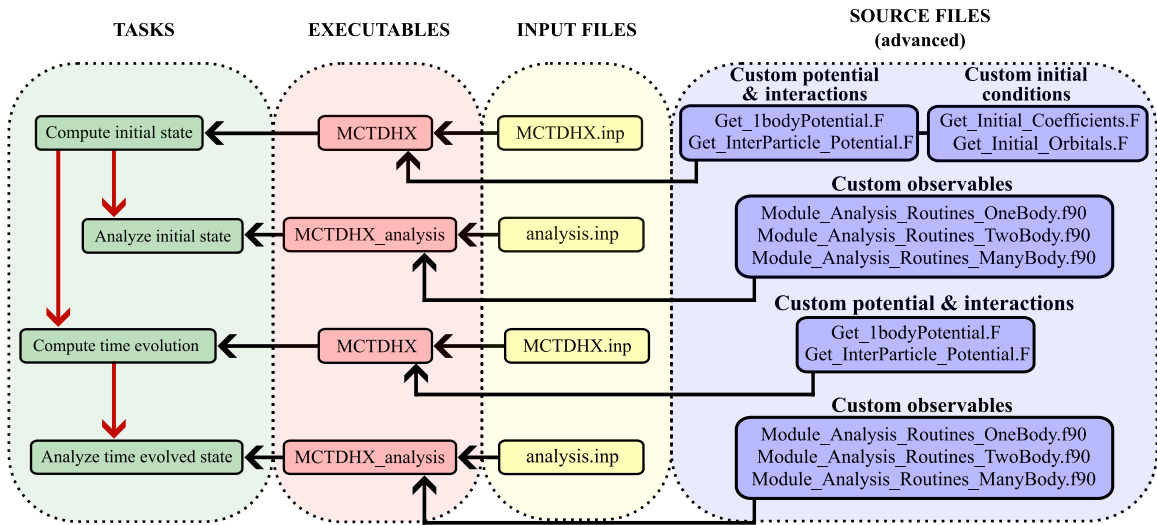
TASKS

EXECUTABLES

INPUT FILES

SOURCE FILES
(advanced)

Custom potential & interactions

Custom initial conditions

Compute initial state

MCTDHX

MCTDHX.inp

Get_1bodyPotential.F
Get_InterParticle_Potential.F

Get_Initial_Coefficients.F
Get_Initial_Orbitals.F

Custom observables

Analyze initial state

MCTDHX_analysis

analysis.inp

Module_Analysis_Routines_OneBody.f90
Module_Analysis_Routines_TwoBody.f90
Module_Analysis_Routines_ManyBody.f90

Custom potential & interactions

Get_1bodyPotential.F
Get_InterParticle_Potential.F

Compute time evolution

MCTDHX

MCTDHX.inp

Custom observables

Analyze time evolved state

MCTDHX_analysis

analysis.inp

Module_Analysis_Routines_OneBody.f90
Module_Analysis_Routines_TwoBody.f90
Module_Analysis_Routines_ManyBody.f90